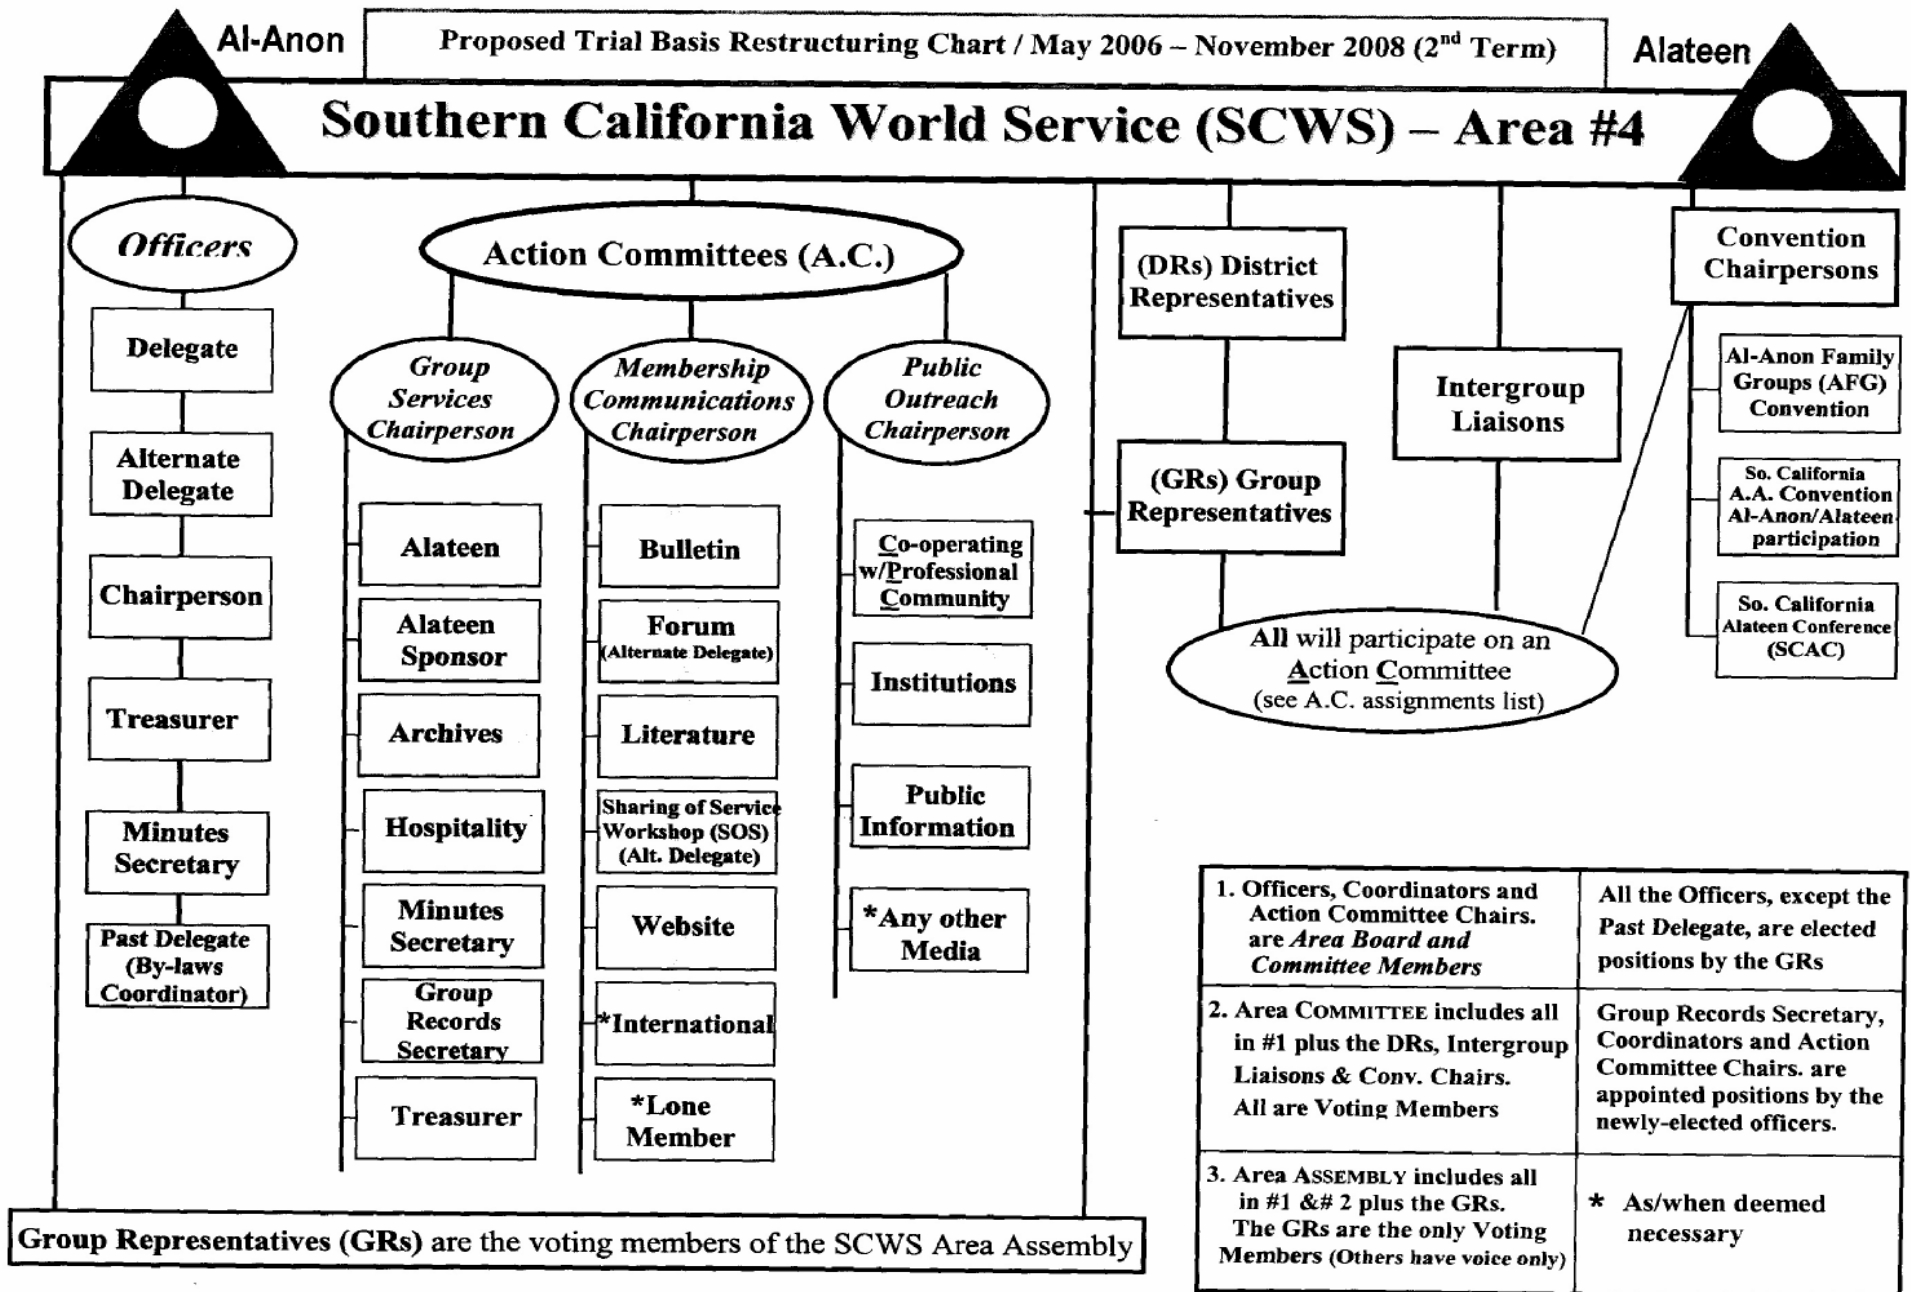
Al-Anon

Proposed Trial Basis Restructuring Chart / May 2006 – November 2008 ($2^{nd}$ Term)

Alateen

Southern California World Service (SCWS) – Area #4

Officers

Delegate

Alternate Delegate

Chairperson

Treasurer

Minutes Secretary

Past Delegate (By-laws Coordinator)

Action Committees (A.C.)

Group Services Chairperson

Alateen

Alateen Sponsor

Archives

Hospitality

Minutes Secretary

Group Records Secretary

Treasurer

Membership Communications Chairperson

Bulletin

Forum (Alternate Delegate)

Literature

Sharing of Service Workshop (SOS) (Alt. Delegate)

Website

*International

*Lone Member

Public Outreach Chairperson

Co-operating w/Professional Community

Institutions

Public Information

*Any other Media

(DRs) District Representatives

(GRs) Group Representatives

Intergroup Liaisons

Convention Chairpersons

Al-Anon Family Groups (AFG) Convention

So. California A.A. Convention Al-Anon/Alateen participation

So. California Alateen Conference (SCAC)

All will participate on an Action Committee (see A.C. assignments list)

| 1. Officers, Coordinators and Action Committee Chairs. are *Area Board and Committee Members* | All the Officers, except the Past Delegate, are elected positions by the GRs |
|---|---|
| 2. Area COMMITTEE includes all in #1 plus the DRs, Intergroup Liaisons & Conv. Chairs. All are Voting Members | Group Records Secretary, Coordinators and Action Committee Chairs. are appointed positions by the newly-elected officers. |
| 3. Area ASSEMBLY includes all in #1 &# 2 plus the GRs. The GRs are the only Voting Members (Others have voice only) | * As/when deemed necessary |

Group Representatives (GRs) are the voting members of the SCWS Area Assembly